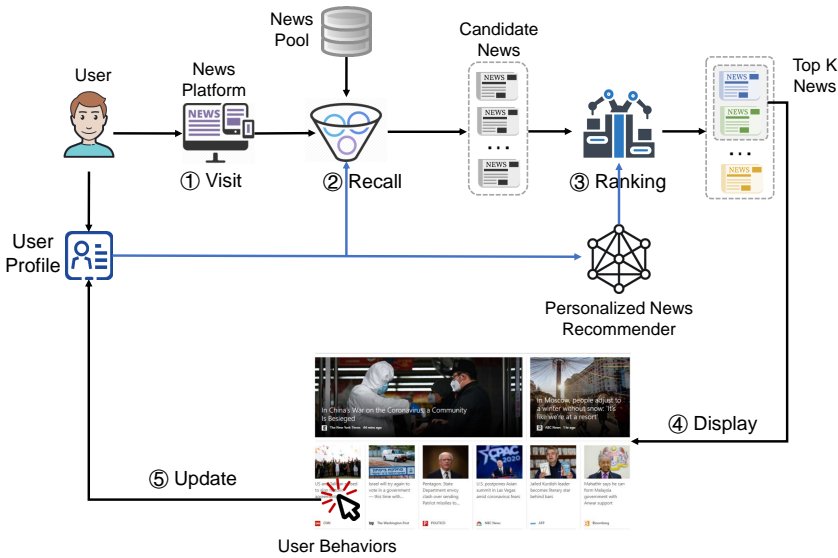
News Pool

Candidate News

Top K News

User

News Platform

NEWS

① Visit

② Recall

NEWS

NEWS

NEWS

...

NEWS

③ Ranking

NEWS

NEWS

...

NEWS

User Profile

Personalized News Recommender

In China's War on the Coronavirus, a Community Is Besieged

The New York Times · 44 mins ago

In Moscow, people adjust to a winter without snow: 'It's like we're at a resort'

ABC News · 1 hr ago

④ Display

⑤ Update

US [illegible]

Israel will try again to vote in a government — this time with...

Pentagon, State Department envoy clash over sending Patriot missiles to...

CPAC 2020

U.S. postpones Asian summit in Las Vegas amid coronavirus fears

Jailed Kurdish leader becomes literary star behind bars

Mahathir says he can form Malaysia government with Anwar support

CNN

The Washington Post

POLITICO

NBC News

AFP

Bloomberg

User Behaviors